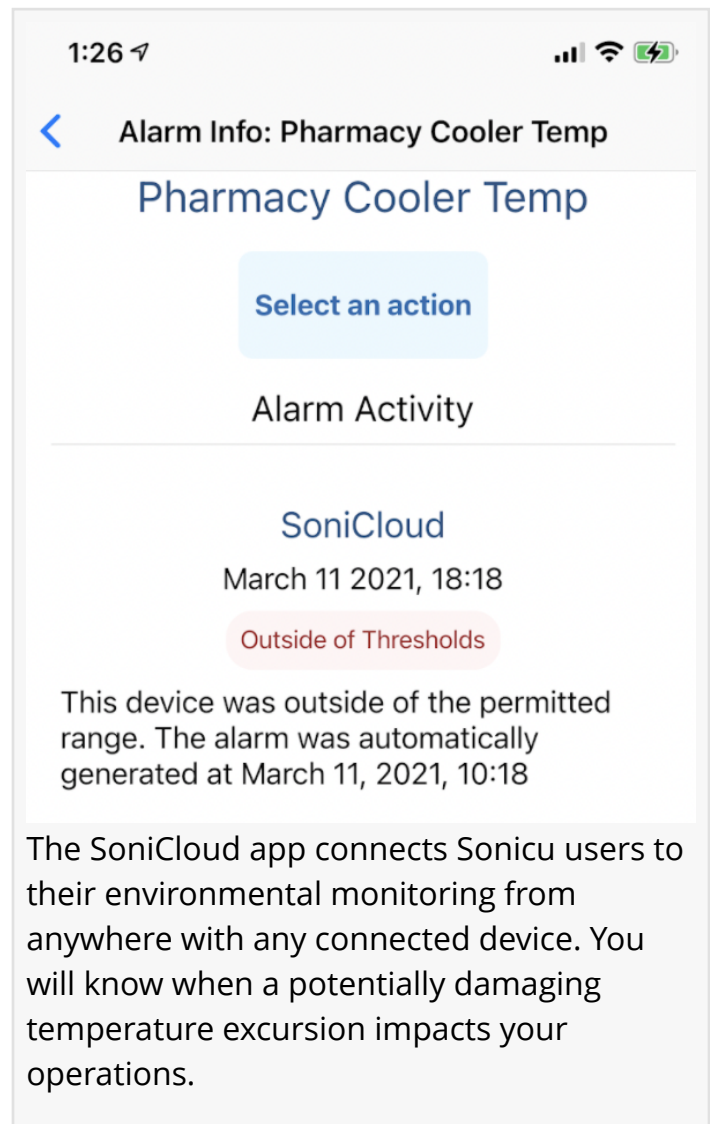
1:26

Alarm Info: Pharmacy Cooler Temp

Pharmacy Cooler Temp

Select an action

Alarm Activity

SoniCloud

March 11 2021, 18:18

Outside of Thresholds

This device was outside of the permitted range. The alarm was automatically generated at March 11, 2021, 10:18

The SoniCloud app connects Sonicu users to their environmental monitoring from anywhere with any connected device. You will know when a potentially damaging temperature excursion impacts your operations.